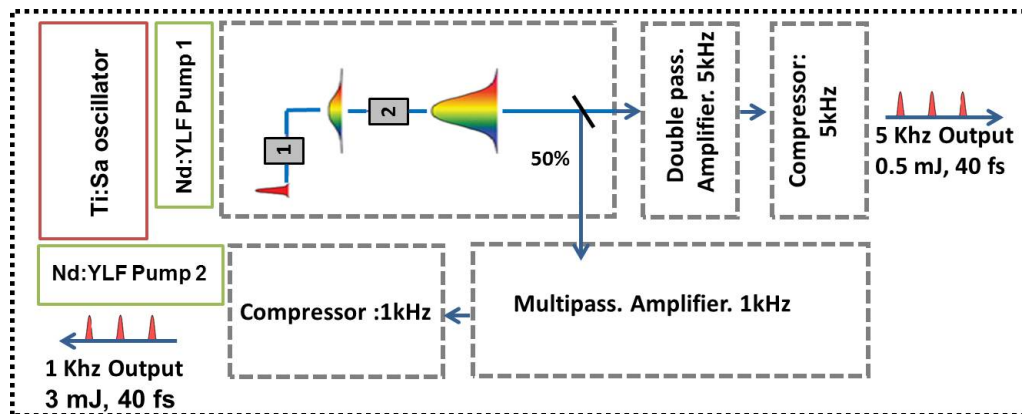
Ti:Sa oscillator

Nd:YLF Pump 1

1

2

50%

Double pass. Amplifier. 5kHz

Compressor: 5kHz

5 Khz Output
0.5 mJ, 40 fs

Nd:YLF Pump 2

Compressor :1kHz

Multipass. Amplifier. 1kHz

1 Khz Output
3 mJ, 40 fs